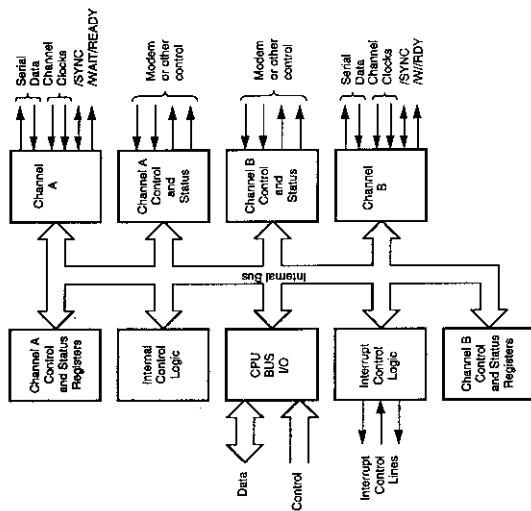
Serial Data
Channel Clocks
/SYNC /WAIT/READY

Modem or other control

Modem or other control

Serial Data
Channel Clocks
/SYNC /W/RDY

Channel A

Channel A Control and Status

Channel B Control and Status

Channel B

Internal Bus

Channel A Control and Status Registers

Internal Control Logic

CPU BUS I/O

Interrupt Control Logic

Channel B Control and Status Registers

Data

Control

Interrupt Control Lines